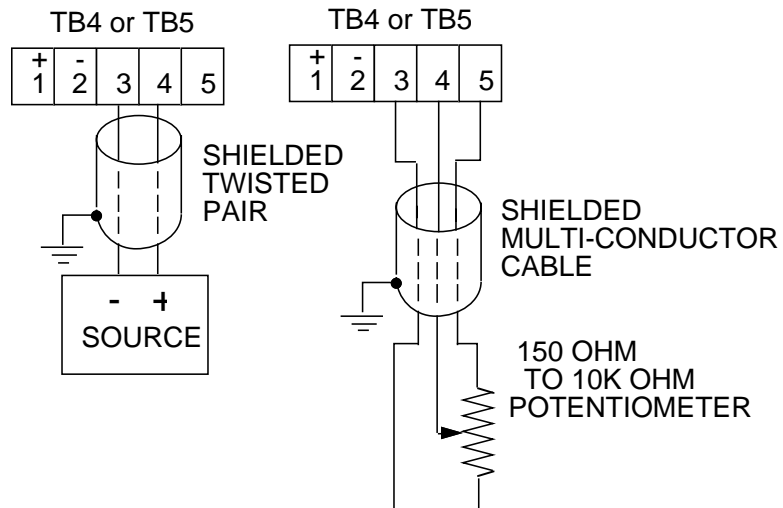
TB4 or TB5

| + 1 | - 2 | 3 | 4 | 5 |
|---|---|---|---|---|

SHIELDED TWISTED PAIR

- +
SOURCE

TB4 or TB5

| + 1 | - 2 | 3 | 4 | 5 |
|---|---|---|---|---|

SHIELDED MULTI-CONDUCTOR CABLE

150 OHM TO 10K OHM POTENTIOMETER